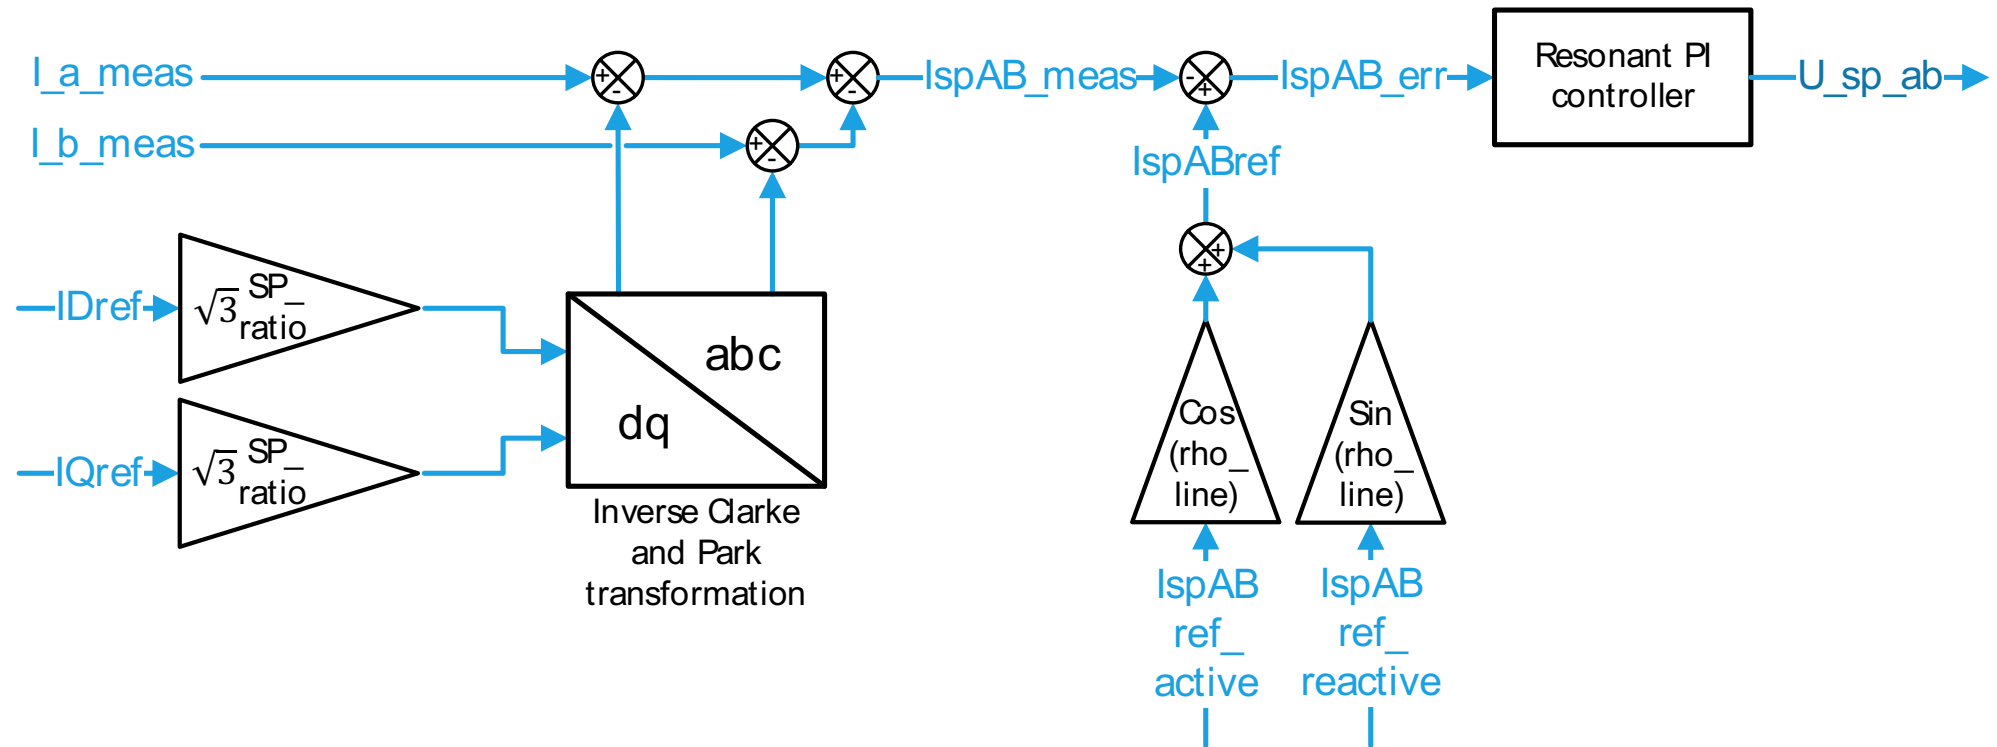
I_a_meas

I_b_meas

+ -

+ -

+ -

IspAB_meas

- +

IspAB_err

Resonant PI controller

U_sp_ab

IspABref

+ +

IDref

$\sqrt{3}\frac{SP\_}{ratio}$

IQref

$\sqrt{3}\frac{SP\_}{ratio}$

abc

dq

Inverse Clarke and Park transformation

Cos (rho_ line)

Sin (rho_ line)

IspAB ref_ active

IspAB ref_ reactive